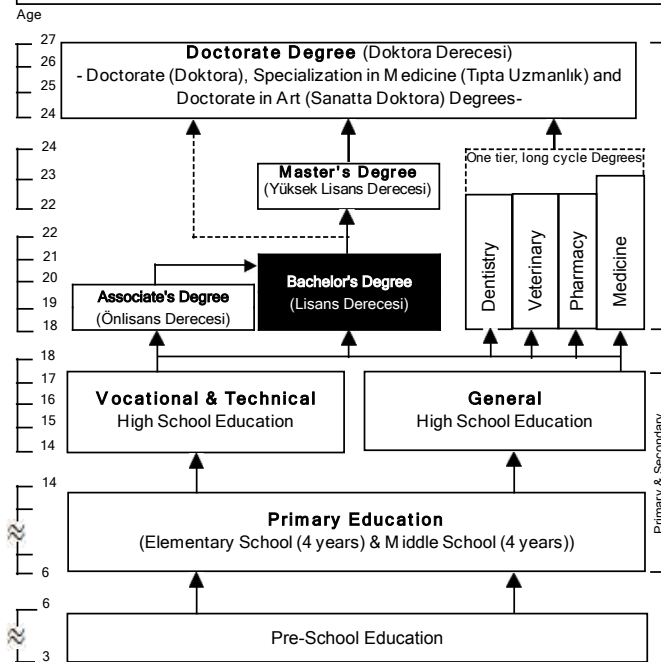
Age

27
26
25
24

Doctorate Degree (Doktora Derecesi)
- Doctorate (Doktora), Specialization in Medicine (Tıpta Uzmanlık) and Doctorate in Art (Sanatta Doktora) Degrees-

24
23
22

Master's Degree
(Yüksek Lisans Derecesi)

One tier, long cycle Degrees

22
21
20
19
18

Associate's Degree
(Önlisans Derecesi)

Bachelor's Degree
(Lisans Derecesi)

Dentistry
Veterinary
Pharmacy
Medicine

18
17
16
15
14

Vocational & Technical
High School Education

General
High School Education

Primary & Secondary

14

Primary Education
(Elementary School (4 years) & Middle School (4 years))

6

6

Pre-School Education

3